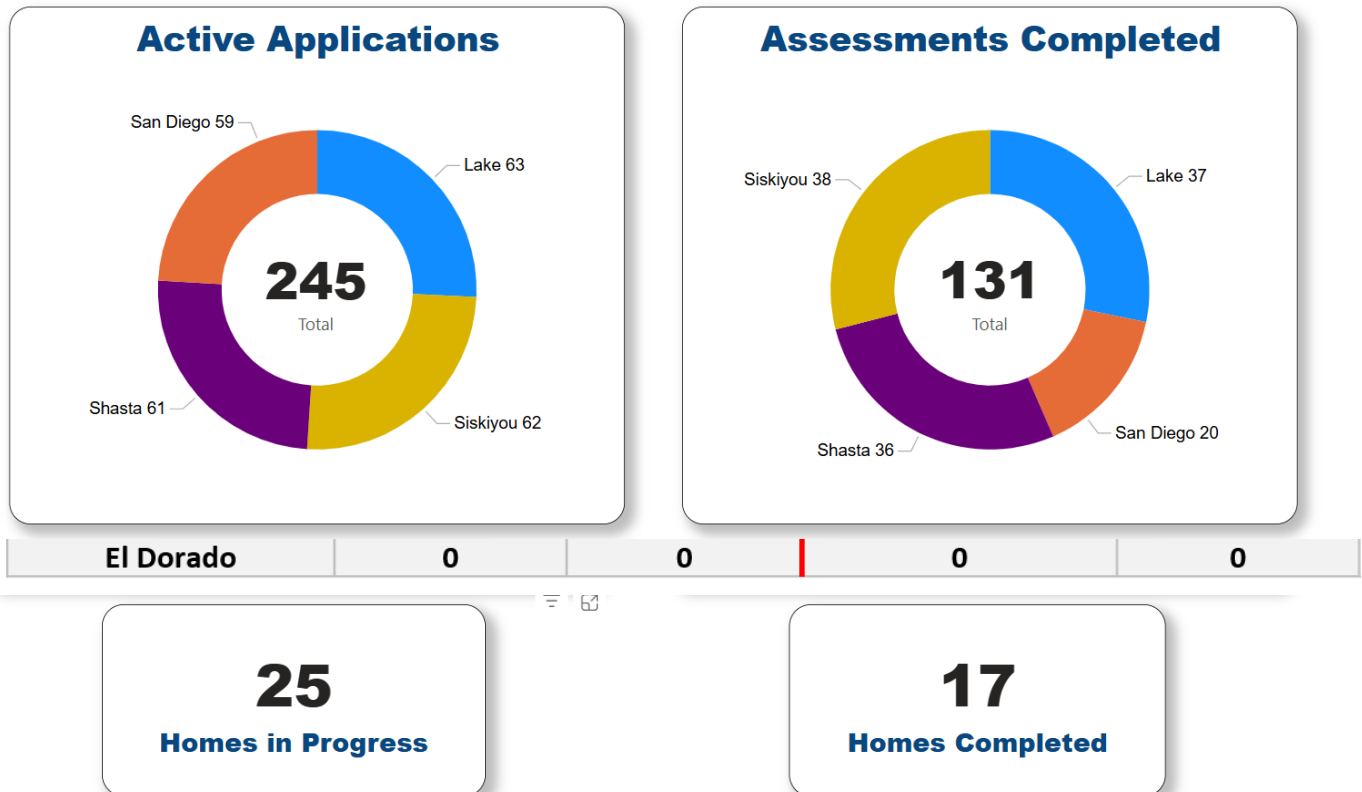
Active Applications

San Diego 59
Lake 63
245
Total
Shasta 61
Siskiyou 62

Assessments Completed

Siskiyou 38
Lake 37
131
Total
Shasta 36
San Diego 20

| El Dorado | 0 | 0 | 0 | 0 |
|---|---|---|---|---|

25
Homes in Progress

17
Homes Completed